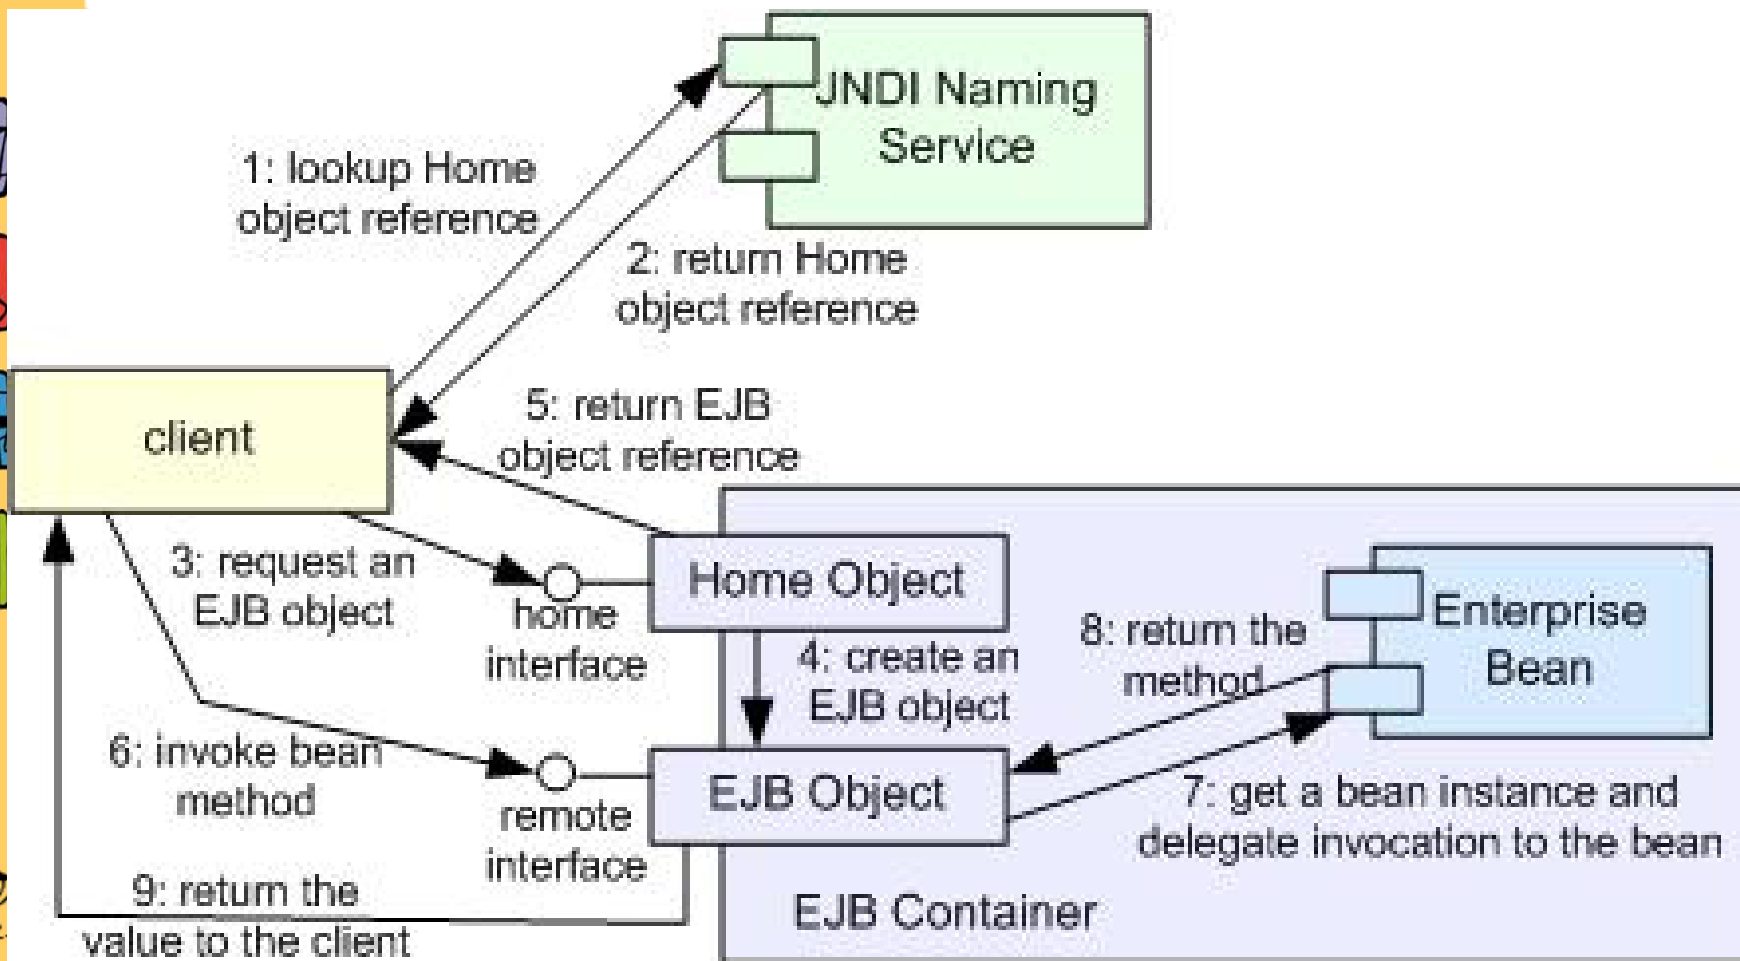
JNDI Naming Service

1: lookup Home object reference

2: return Home object reference

client

5: return EJB object reference

3: request an EJB object

home interface

Home Object

4: create an EJB object

8: return the method

Enterprise Bean

6: invoke bean method

remote interface

EJB Object

7: get a bean instance and delegate invocation to the bean

9: return the value to the client

EJB Container